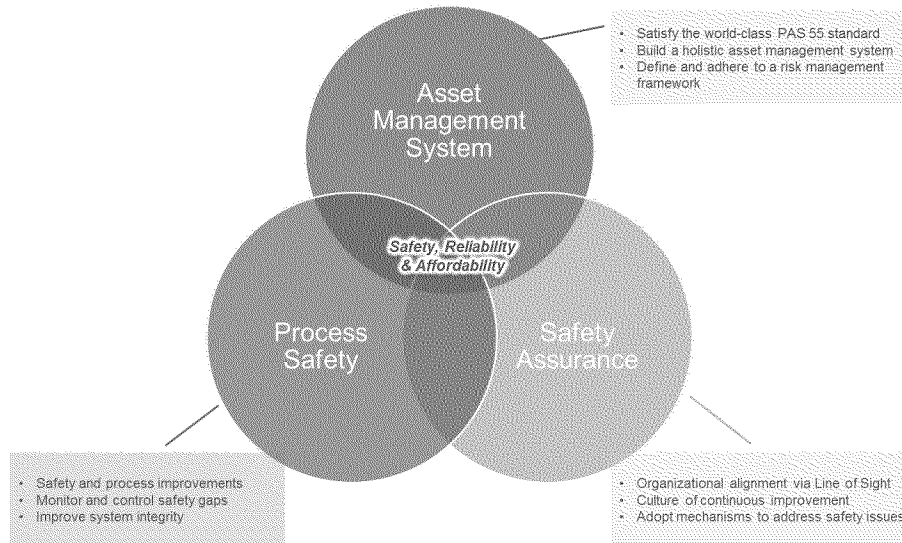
• Satisfy the world-class PAS 55 standard
• Build a holistic asset management system
• Define and adhere to a risk management framework

Asset Management System

Safety, Reliability & Affordability

Process Safety

Safety Assurance

• Safety and process improvements
• Monitor and control safety gaps
• Improve system integrity

• Organizational alignment via Line of Sight
• Culture of continuous improvement
• Adopt mechanisms to address safety issues